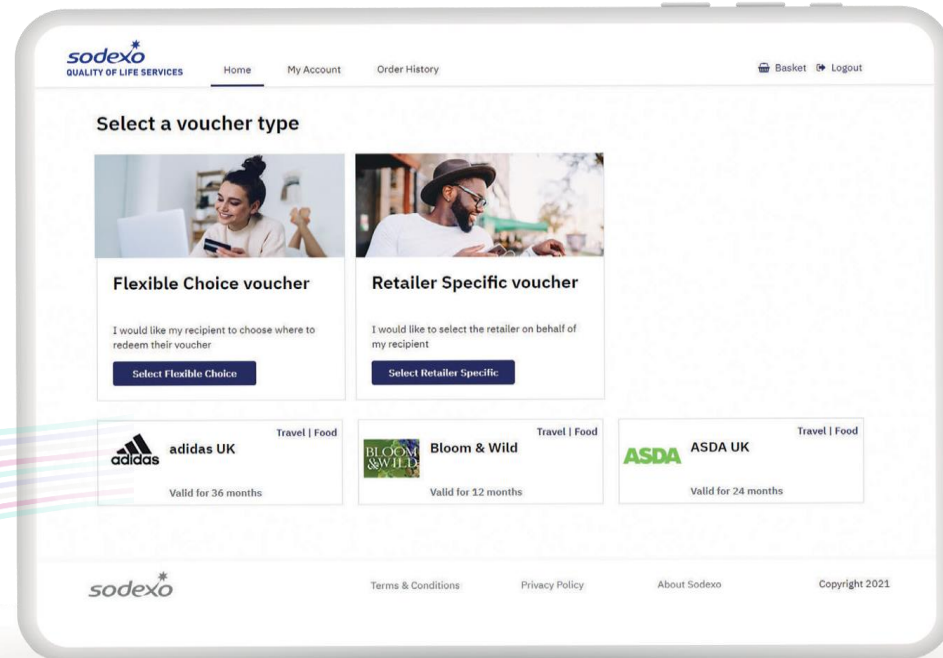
sodexo
QUALITY OF LIFE SERVICES

Home My Account Order History

Basket Logout

Select a voucher type

Flexible Choice voucher

I would like my recipient to choose where to redeem their voucher

Select Flexible Choice

Retailer Specific voucher

I would like to select the retailer on behalf of my recipient

Select Retailer Specific

Travel | Food
adidas
adidas UK
Valid for 36 months

Travel | Food
BLOOM & WILD
Bloom & Wild
Valid for 12 months

Travel | Food
ASDA
ASDA UK
Valid for 24 months

sodexo

Terms & Conditions Privacy Policy About Sodexo Copyright 2021